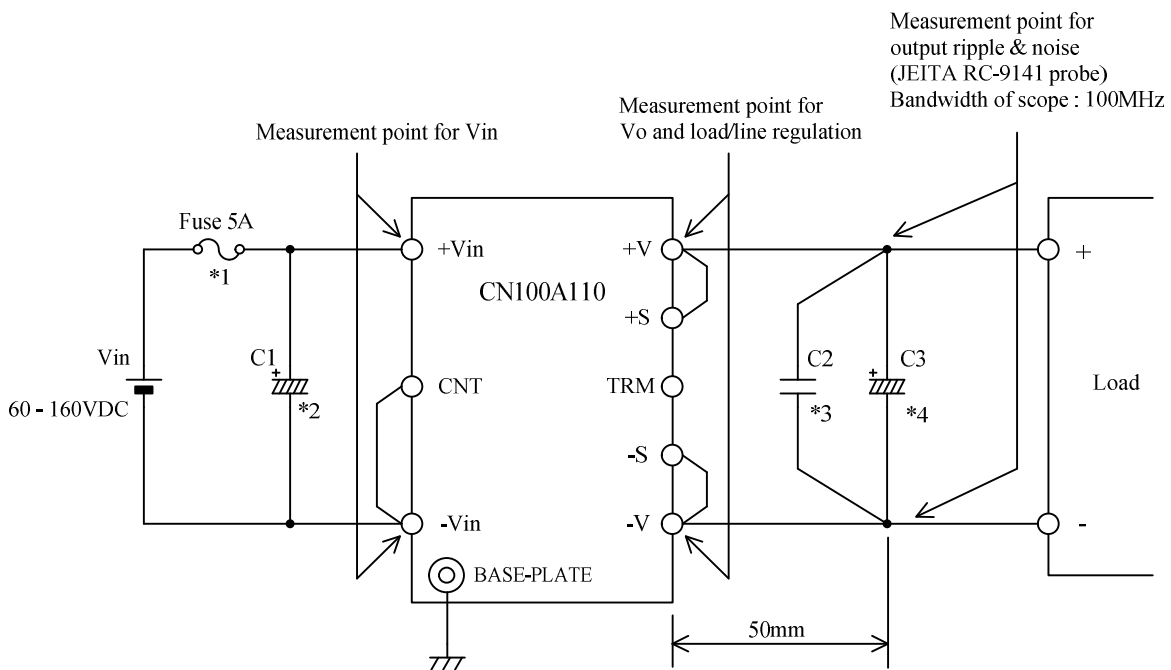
Measurement point for output ripple & noise (JEITA RC-9141 probe) Bandwidth of scope : 100MHz

Measurement point for Vo and load/line regulation

Measurement point for Vin

Fuse 5A

*1

+Vin

CN100A110

+V

+S

Vin

60 - 160VDC

C1

*2

CNT

TRM

C2

*3

C3

*4

+

Load

-S

-Vin

-V

-

BASE-PLATE

50mm